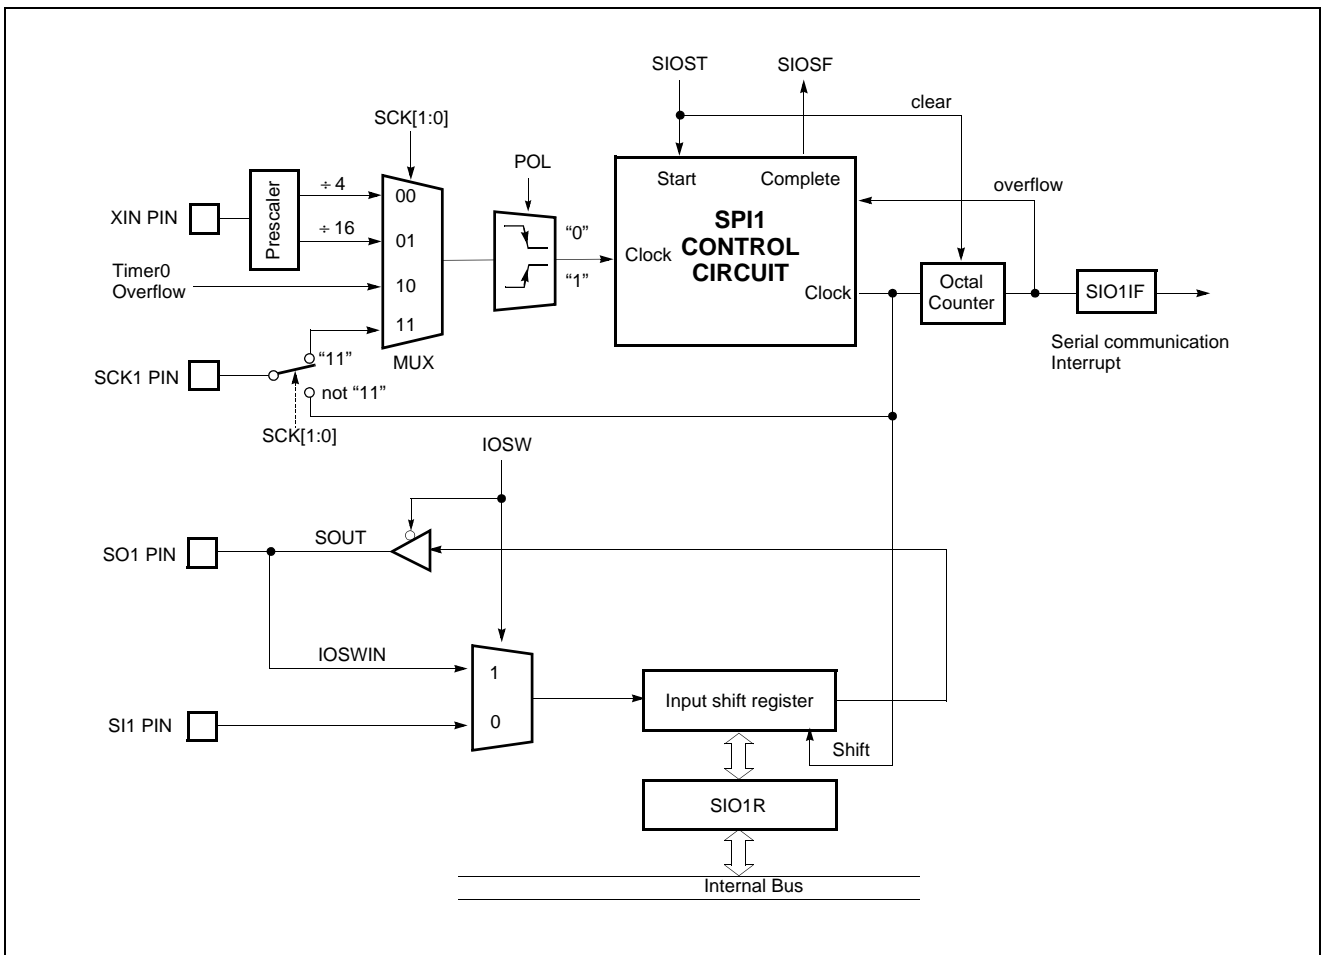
SIOST

SIOSF

clear

SCK[1:0]

POL

Start

Complete

overflow

XIN PIN

Prescaler

÷ 4

÷ 16

00

01

10

11

"0"

"1"

Clock

SPI1 CONTROL CIRCUIT

Clock

Octal Counter

SIO1IF

Timer0 Overflow

MUX

Serial communication Interrupt

SCK1 PIN

"11"

not "11"

SCK[1:0]

IOSW

SO1 PIN

SOUT

IOSWIN

1

0

SI1 PIN

Input shift register

Shift

SIO1R

Internal Bus